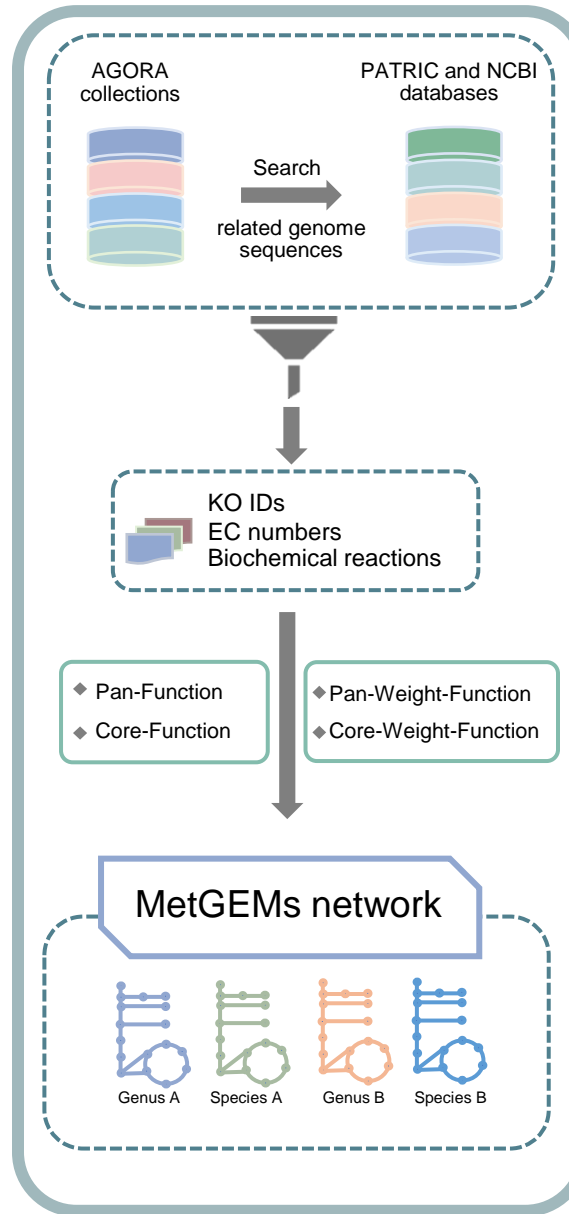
AGORA collections

PATRIC and NCBI databases

Search

related genome sequences

KO IDs
EC numbers
Biochemical reactions

◆ Pan-Function
◆ Core-Function

◆Pan-Weight-Function
◆Core-Weight-Function

MetGEMs network

Genus A

Species A

Genus B

Species B